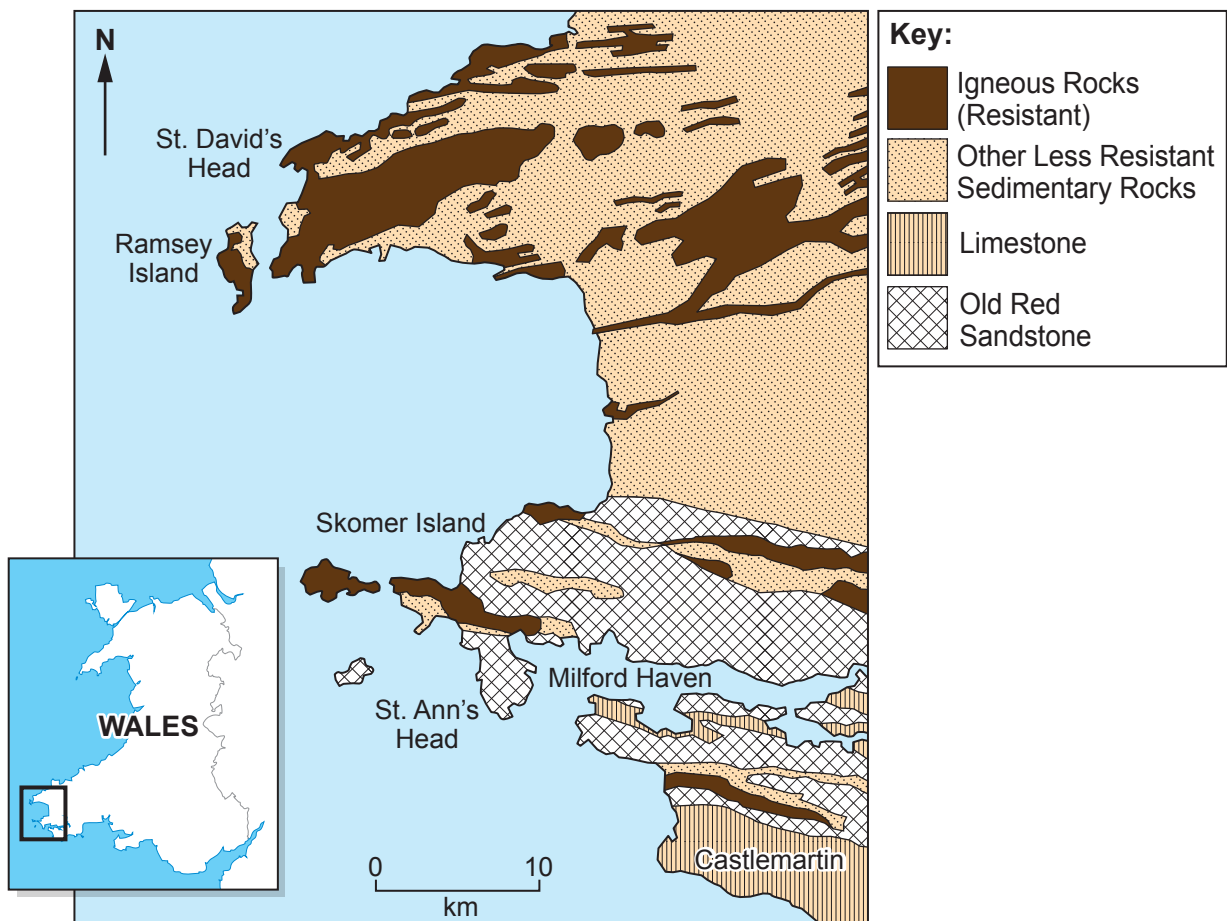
N

St. David's Head

Ramsey Island

Skomer Island

St. Ann's Head

Milford Haven

Castlemartin

WALES

0 10
km

Key:
Igneous Rocks (Resistant)
Other Less Resistant Sedimentary Rocks
Limestone
Old Red Sandstone